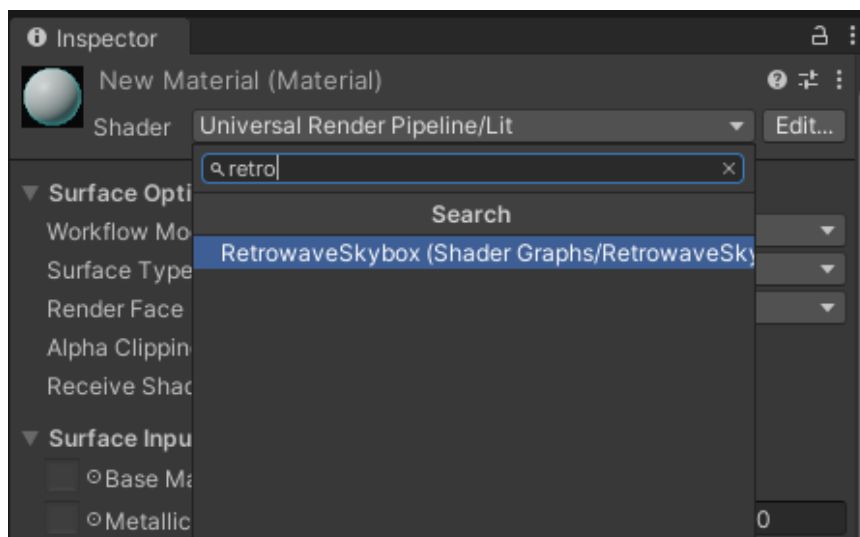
Inspector

New Material (Material)

Shader Universal Render Pipeline/Lit Edit...

retro

Search

RetrowaveSkybox (Shader Graphs/RetrowaveSk

Surface Opti

Workflow Mo

Surface Type

Render Face

Alpha Clippin

Receive Shad

Surface Inpu

Base Ma

Metallic

0